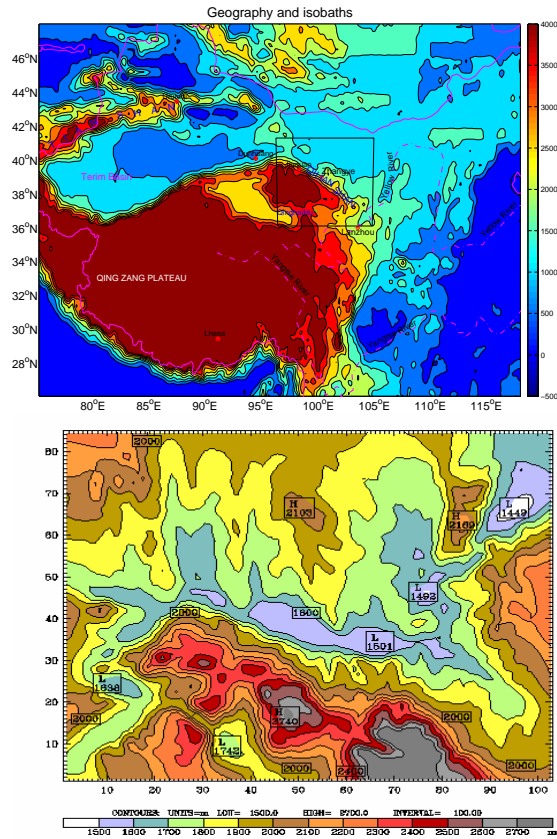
Geography and isobaths

46°N
44°N
42°N
40°N
38°N
36°N
34°N
32°N
30°N
28°N

80°E 85°E 90°E 95°E 100°E 105°E 110°E 115°E

3500
3000
2500
2000
1500
1000
500
0
-500

Tarim Basin
Zhangye
Lanzhou
QING ZANG PLATEAU
Lhasa
Yellow River
Yangtze River

80
70
60
50
40
30
20
10

10 20 30 40 50 60 70 80 90 100

2000
H
2103
H
2169
L
1449
L
1492
2000
1800
L
1501
L
1634
2000
H
2740
L
1743
2000
2000
2000
2000

CONTOUR: UNITS=m LOW= 1500.0 HIGH= 2700.0 INTERVAL= 100.00

1500 1600 1700 1800 1900 2000 2100 2200 2300 2400 2500 2600 2700 m